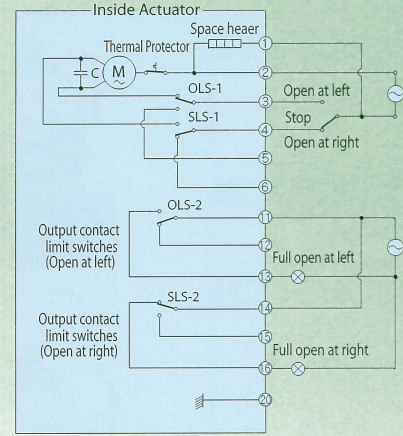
Inside Actuator

Space heaer

Thermal Protector

C

M

OLS-1

SLS-1

1

2

3

4

5

6

Open at left

Stop

Open at right

OLS-2

Output contact limit switches (Open at left)

11

12

13

Full open at left

SLS-2

Output contact limit switches (Open at right)

14

15

16

Full open at right

20